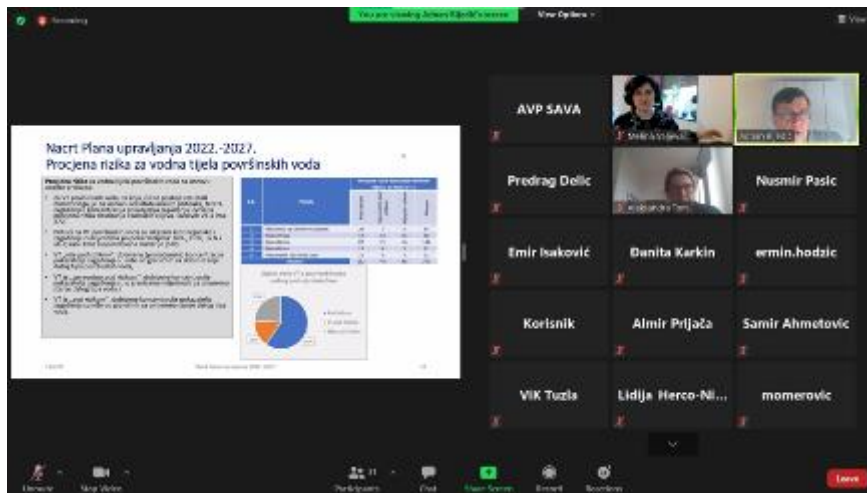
Recording

You are viewing Admir Rljačić's screen

View Options

View

Nacrt Plana upravljanja 2022.-2027.
Procjena rizika za vodna tijela površinskih voda

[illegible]

AVP SAVA

Predrag Delic

Nusmir Pasic

Emir Isaković

Danita Karkin

ermin.hodzic

Korisnik

Almir Prljača

Samir Ahmetovic

VIK Tuzla

Lidija Herco-Ni...

momerovic

Unmute

Start Video

Participants

Chat

Share Screen

Record

Reactions

Leave